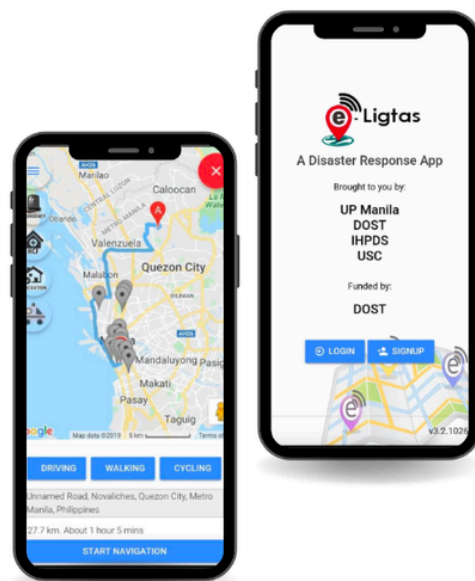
Manilao
Caloocan
CENTRAL LUZON
METRO MANILA
Valenzuela
Malabon
Quezon City
Mandaluyong
Pasig
Makati
Pasay
Taguig
Google
Map data ©2019
5 km
Terms of
DRIVING
WALKING
CYCLING
Unnamed Road, Novaliches, Quezon City, Metro Manila, Philippines
27.7 km. About 1 hour 5 mins
START NAVIGATION

e-Ligtas
A Disaster Response App
Brought to you by:
UP Manila
DOST
IHPDS
USC
Funded by:
DOST
LOGIN
SIGNUP
v3.2.1026